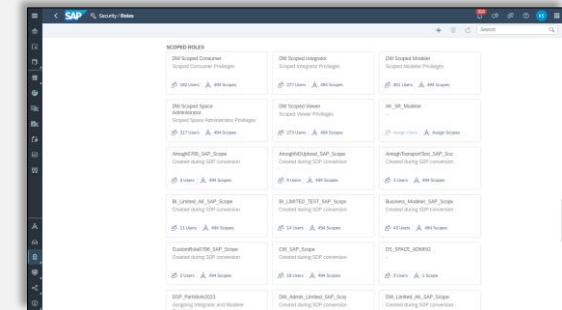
SAP Security / Roles

Search

SCOPED ROLES

DW Scoped Consumer
Scoped Consumer Privileges
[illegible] Users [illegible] Scopes

DW Scoped Integrator
Scoped Integrator Privileges
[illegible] Users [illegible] Scopes

DW Scoped Modeler
Scoped Modeler Privileges
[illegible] Users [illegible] Scopes

DW Scoped Space Administrator
Scoped Space Administrator Privileges
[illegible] Users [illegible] Scopes

DW Scoped Viewer
Scoped Viewer Privileges
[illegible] Users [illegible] Scopes

AK_BR_Modeler
-
Assign Users Assign Scopes

AmoghKT05_SAP_Scope
Created during SDP conversion
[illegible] Users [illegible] Scopes

AmoghNDUpload_SAP_Scope
Created during SDP conversion
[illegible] Users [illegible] Scopes

AmoghTransportTest_SAP_Sco
Created during SDP conversion
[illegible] Users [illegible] Scopes

BI_Limited_All_SAP_Scope
Created during SDP conversion
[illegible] Users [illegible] Scopes

BI_LIMITED_TEST_SAP_Scope
Created during SDP conversion
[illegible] Users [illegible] Scopes

Business_Modeler_SAP_Scope
Created during SDP conversion
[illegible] Users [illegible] Scopes

CustomRole0706_SAP_Scope
Created during SDP conversion
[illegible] Users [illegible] Scopes

CW_SAP_Scope
Created during SDP conversion
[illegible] Users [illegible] Scopes

DS_SPACE_ADMIN2
-
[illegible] Users 1 Scope

DSP_Parthiban2023
Assigning Integrator and Modeler

DW_Admin_Limited_SAP_Scop
Created during SDP conversion

DW_Limited_All_SAP_Scope
Created during SDP conversion